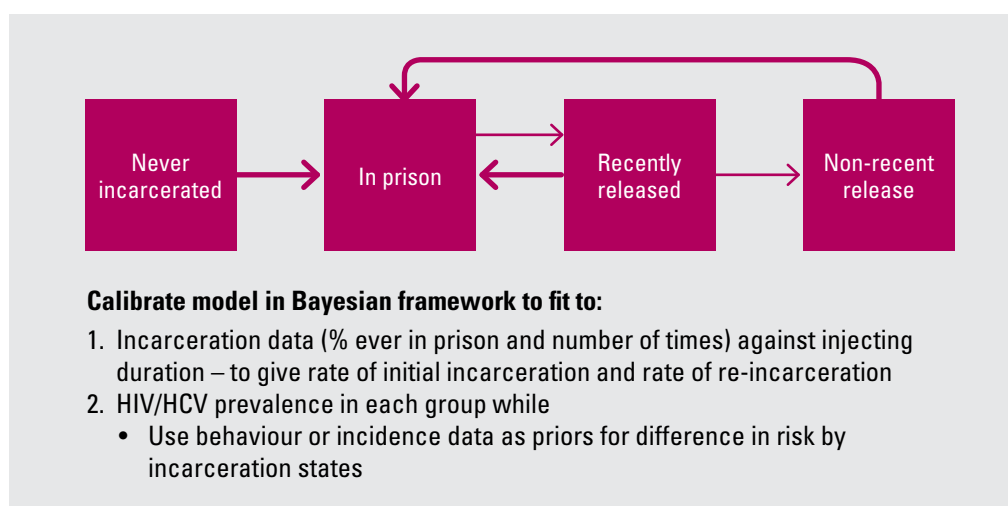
Never incarcerated

In prison

Recently released

Non-recent release

**Calibrate model in Bayesian framework to fit to:**

1. Incarceration data (% ever in prison and number of times) against injecting duration – to give rate of initial incarceration and rate of re-incarceration
2. HIV/HCV prevalence in each group while
 • Use behaviour or incidence data as priors for difference in risk by incarceration states